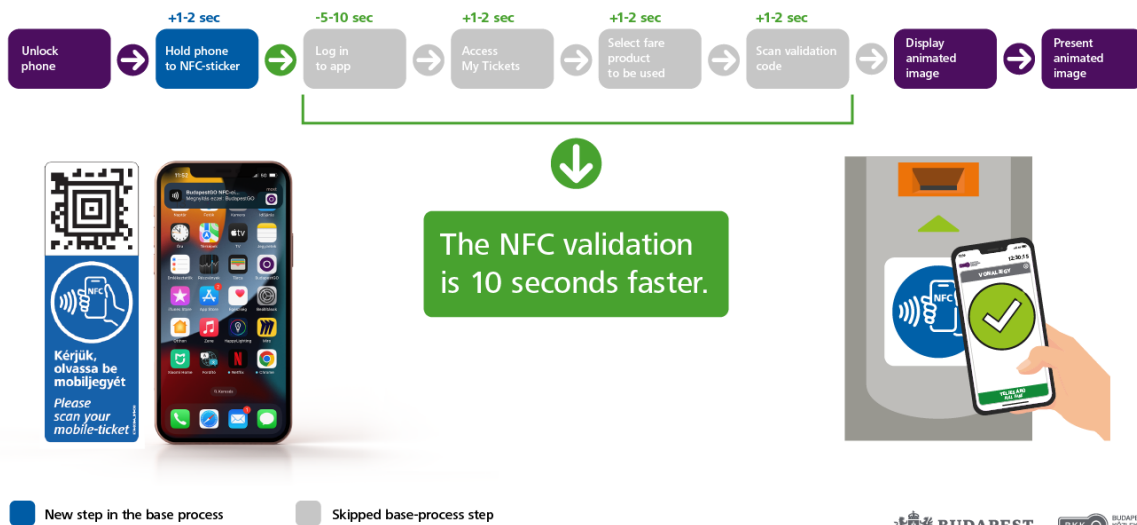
+1-2 sec
-5-10 sec
+1-2 sec
+1-2 sec
+1-2 sec

Unlock phone

Hold phone to NFC-sticker

Log in to app

Access My Tickets

Select fare product to be used

Scan validation code

Display animated image

Present animated image

NFC

Kérjük, olvassa be mobiljegyét

Please scan your mobile-ticket

BudapestGO NFC-ol...
Megnyitás ezzel: BudapestGO

The NFC validation is 10 seconds faster.

NFC

VONALJEGY

12:30:15

VÉGÁLLÁS

New step in the base process

Skipped base-process step

BUDAPEST

BKK

BUDAPE